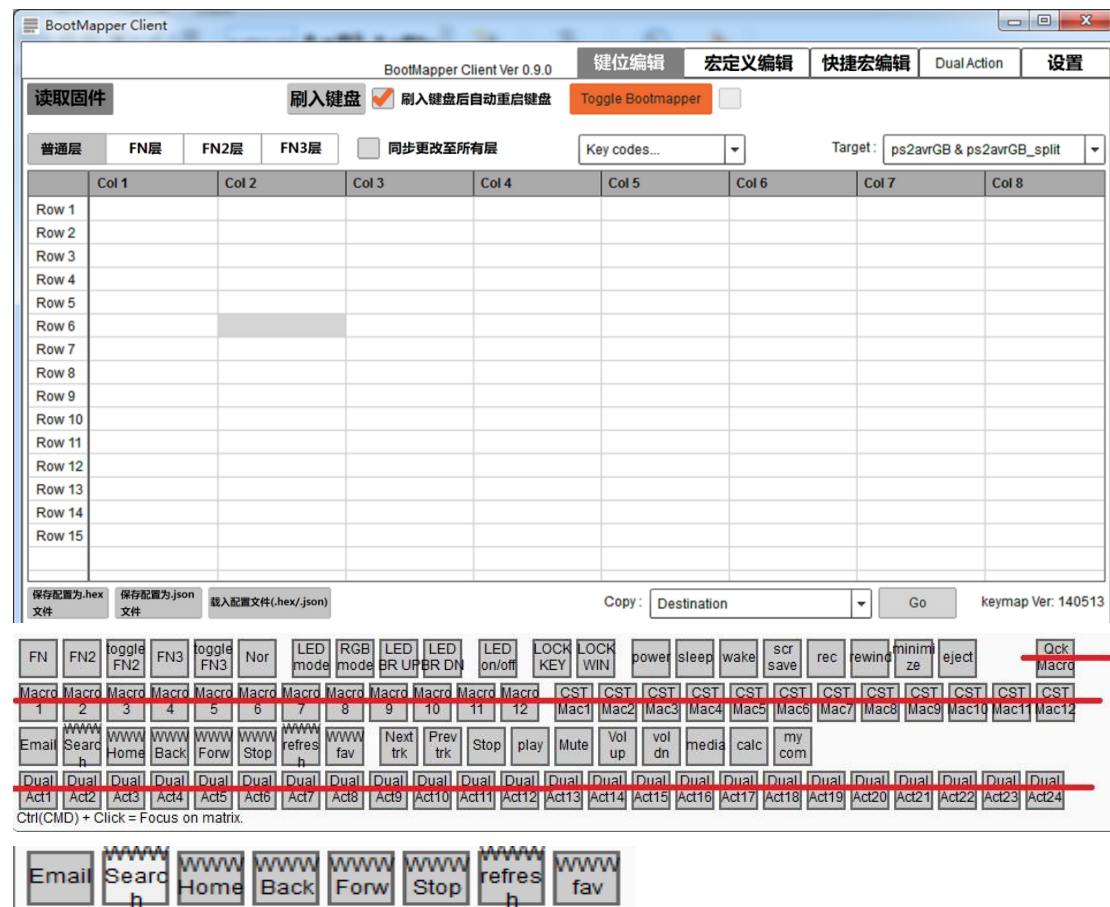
BootMapper Client

BootMapper Client Ver 0.9.0

键位编辑 | 宏定义编辑 | 快捷宏编辑 | Dual Action | 设置

读取固件

刷入键盘

刷入键盘后自动重启键盘

Toggle Bootmapper

普通层 | FN层 | FN2层 | FN3层

同步更改至所有层

Key codes...

Target : ps2avrGB & ps2avrGB_split

| | Col 1 | Col 2 | Col 3 | Col 4 | Col 5 | Col 6 | Col 7 | Col 8 |
|---|---|---|---|---|---|---|---|---|
| Row 1 | | | | | | | | |
| Row 2 | | | | | | | | |
| Row 3 | | | | | | | | |
| Row 4 | | | | | | | | |
| Row 5 | | | | | | | | |
| Row 6 | | | | | | | | |
| Row 7 | | | | | | | | |
| Row 8 | | | | | | | | |
| Row 9 | | | | | | | | |
| Row 10 | | | | | | | | |
| Row 11 | | | | | | | | |
| Row 12 | | | | | | | | |
| Row 13 | | | | | | | | |
| Row 14 | | | | | | | | |
| Row 15 | | | | | | | | |

保存配置为.hex文件 | 保存配置为.json文件 | 载入配置文件(.hex/.json)

Copy : Destination | Go

keymap Ver: 140513

FN | FN2 | toggle FN2 | FN3 | toggle FN3 | Nor | LED mode | RGB mode | LED BR UP | LED BR DN | LED on/off | LOCK KEY | LOCK WIN | power | sleep | wake | scr save | rec | rewind | minimize | eject | Qck Macro

Macro 1 | Macro 2 | Macro 3 | Macro 4 | Macro 5 | Macro 6 | Macro 7 | Macro 8 | Macro 9 | Macro 10 | Macro 11 | Macro 12 | CST Mac1 | CST Mac2 | CST Mac3 | CST Mac4 | CST Mac5 | CST Mac6 | CST Mac7 | CST Mac8 | CST Mac9 | CST Mac10 | CST Mac11 | CST Mac12

Email | WWW Search | WWW Home | WWW Back | WWW Forw | WWW Stop | WWW refresh | WWW fav | Next trk | Prev trk | Stop | play | Mute | Vol up | vol dn | media | calc | my com

Dual Act1 | Dual Act2 | Dual Act3 | Dual Act4 | Dual Act5 | Dual Act6 | Dual Act7 | Dual Act8 | Dual Act9 | Dual Act10 | Dual Act11 | Dual Act12 | Dual Act13 | Dual Act14 | Dual Act15 | Dual Act16 | Dual Act17 | Dual Act18 | Dual Act19 | Dual Act20 | Dual Act21 | Dual Act22 | Dual Act23 | Dual Act24

Ctrl(CMD) + Click = Focus on matrix.

Email | WWW Search | WWW Home | WWW Back | WWW Forw | WWW Stop | WWW refresh | WWW fav